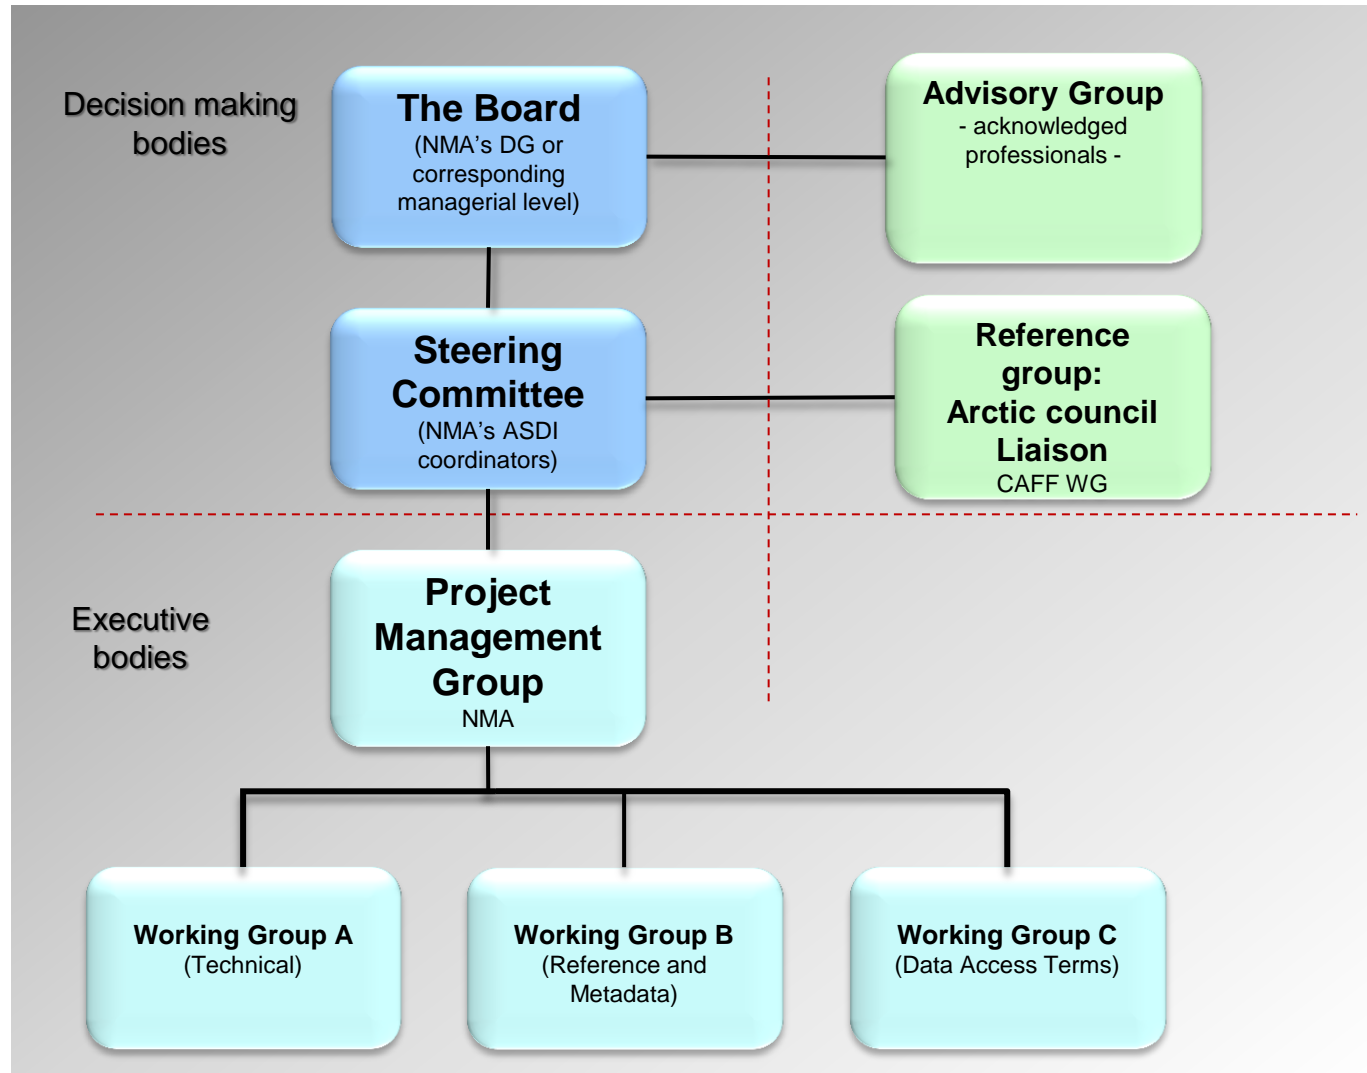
Decision making bodies

The Board
(NMA's DG or corresponding managerial level)

Advisory Group
- acknowledged professionals -

Steering Committee
(NMA's ASDI coordinators)

Reference group:
Arctic council Liaison
CAFF WG

Executive bodies

Project Management Group
NMA

Working Group A
(Technical)

Working Group B
(Reference and Metadata)

Working Group C
(Data Access Terms)